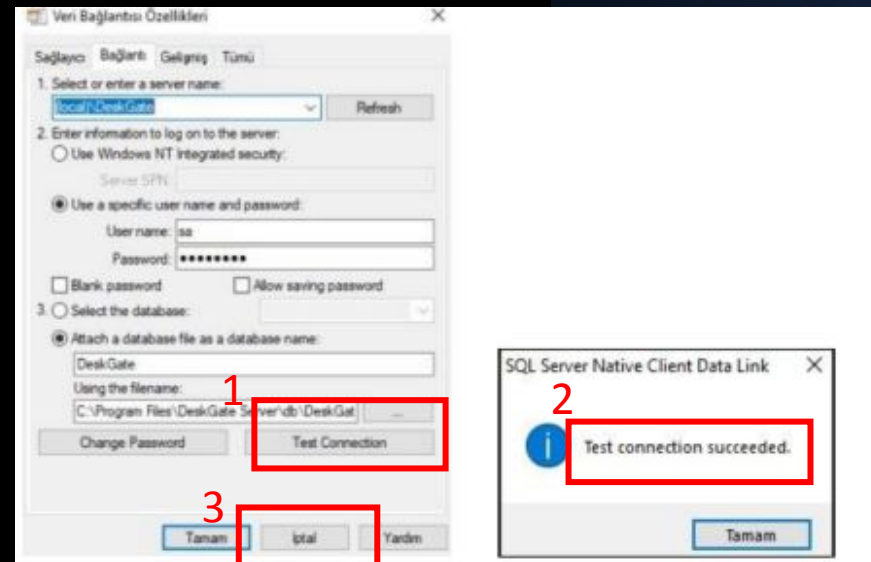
Veri Bağlantısı Özellikleri

Sağlayıcı Bağlantı Gelişmiş Tümü

1. Select or enter a server name:

local\DeskGate

Refresh

2. Enter information to log on to the server:

Use Windows NT Integrated security:

Server SPN:

Use a specific user name and password:

User name: sa

Password: ••••••••

Blank password

Allow saving password

3. Select the database:

Attach a database file as a database name:

DeskGate

Using the filename:

C:\Program Files\DeskGate Server\db\DeskGat

...

1

Change Password

Test Connection

3

Tamam

İptal

Yardım

SQL Server Native Client Data Link

2

Test connection succeeded.

Tamam